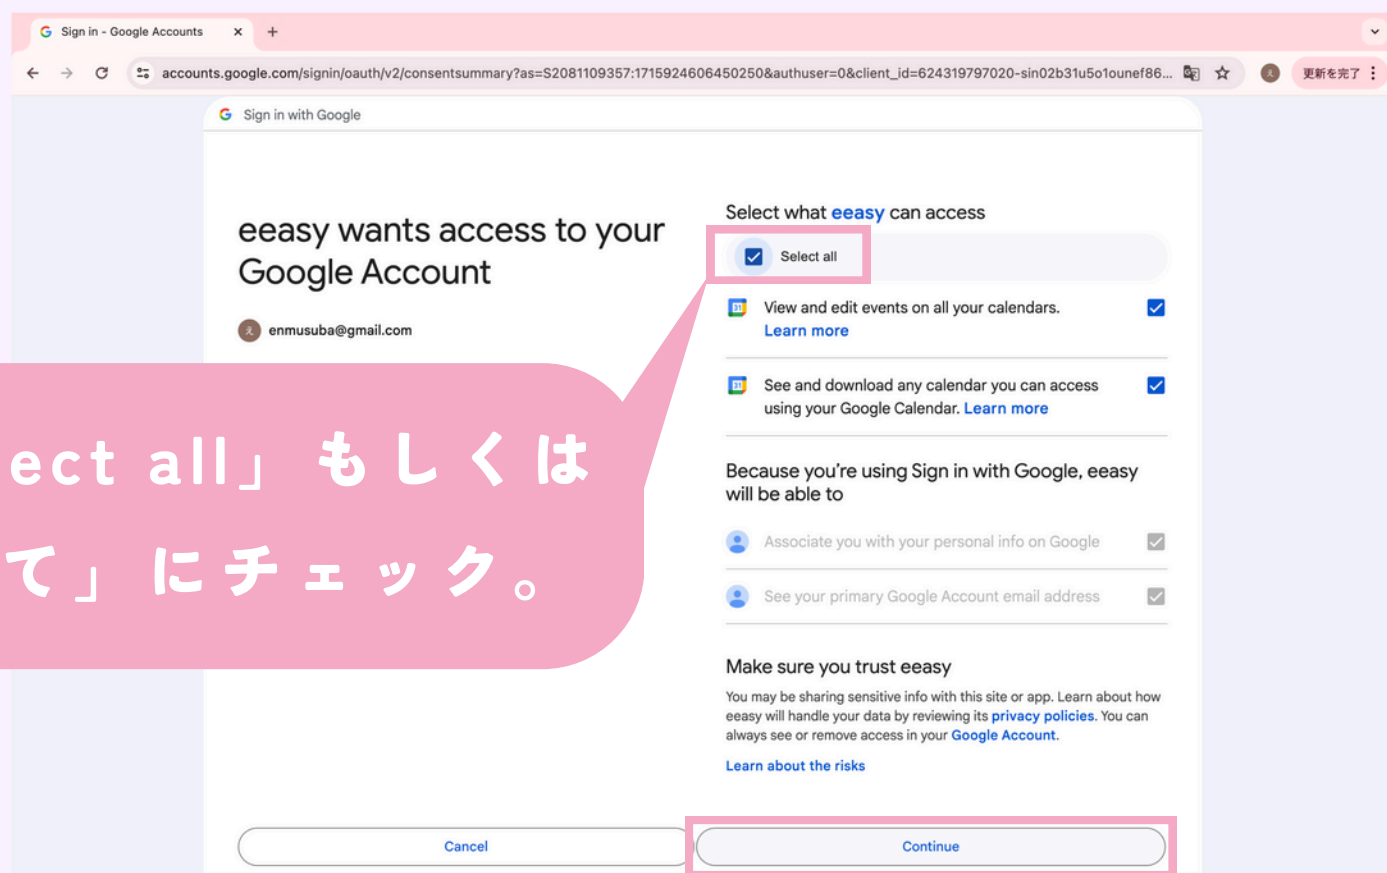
Sign in - Google Accounts ×

accounts.google.com/signin/oauth/v2/consentsummary?as=S2081109357:1715924606450250&authuser=0&client_id=624319797020-sin02b31u5o1ounef86...

更新を完了

Sign in with Google

eeasy wants access to your Google Account

enmusuba@gmail.com

ect all」もしくは
て」にチェック。

Select what eeasy can access

Select all

View and edit events on all your calendars. Learn more

See and download any calendar you can access using your Google Calendar. Learn more

Because you're using Sign in with Google, eeasy will be able to

Associate you with your personal info on Google

See your primary Google Account email address

Make sure you trust eeasy

You may be sharing sensitive info with this site or app. Learn about how eeasy will handle your data by reviewing its privacy policies. You can always see or remove access in your Google Account.

Learn about the risks

Cancel

Continue